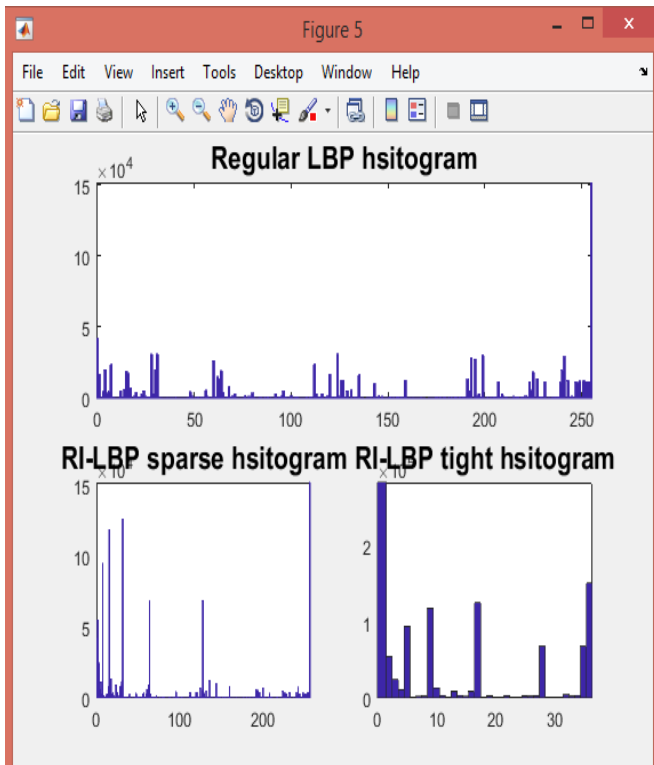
Figure 5

File Edit View Insert Tools Desktop Window Help

Regular LBP hsitogram

$\times 10^4$

15

10

5

0

0 50 100 150 200 250

RI-LBP sparse hsitogram

$\times 10^4$

15

10

5

0

0 100 200

RI-LBP tight hsitogram

$\times 10^5$

2

1

0

0 10 20 30